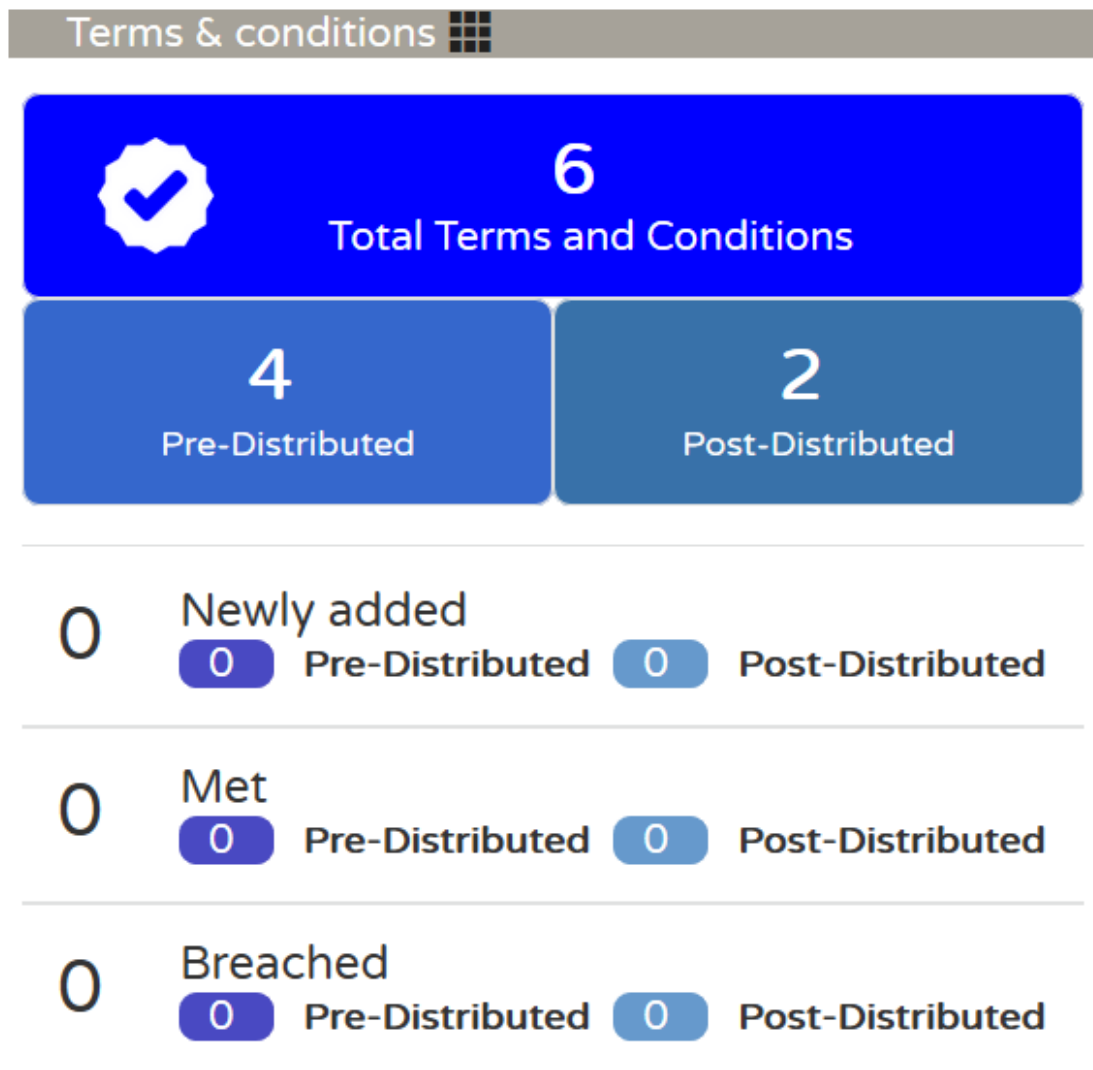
Terms & conditions

6
Total Terms and Conditions

4
Pre-Distributed

2
Post-Distributed

0
Newly added
0 Pre-Distributed 0 Post-Distributed

0
Met
0 Pre-Distributed 0 Post-Distributed

0
Breached
0 Pre-Distributed 0 Post-Distributed